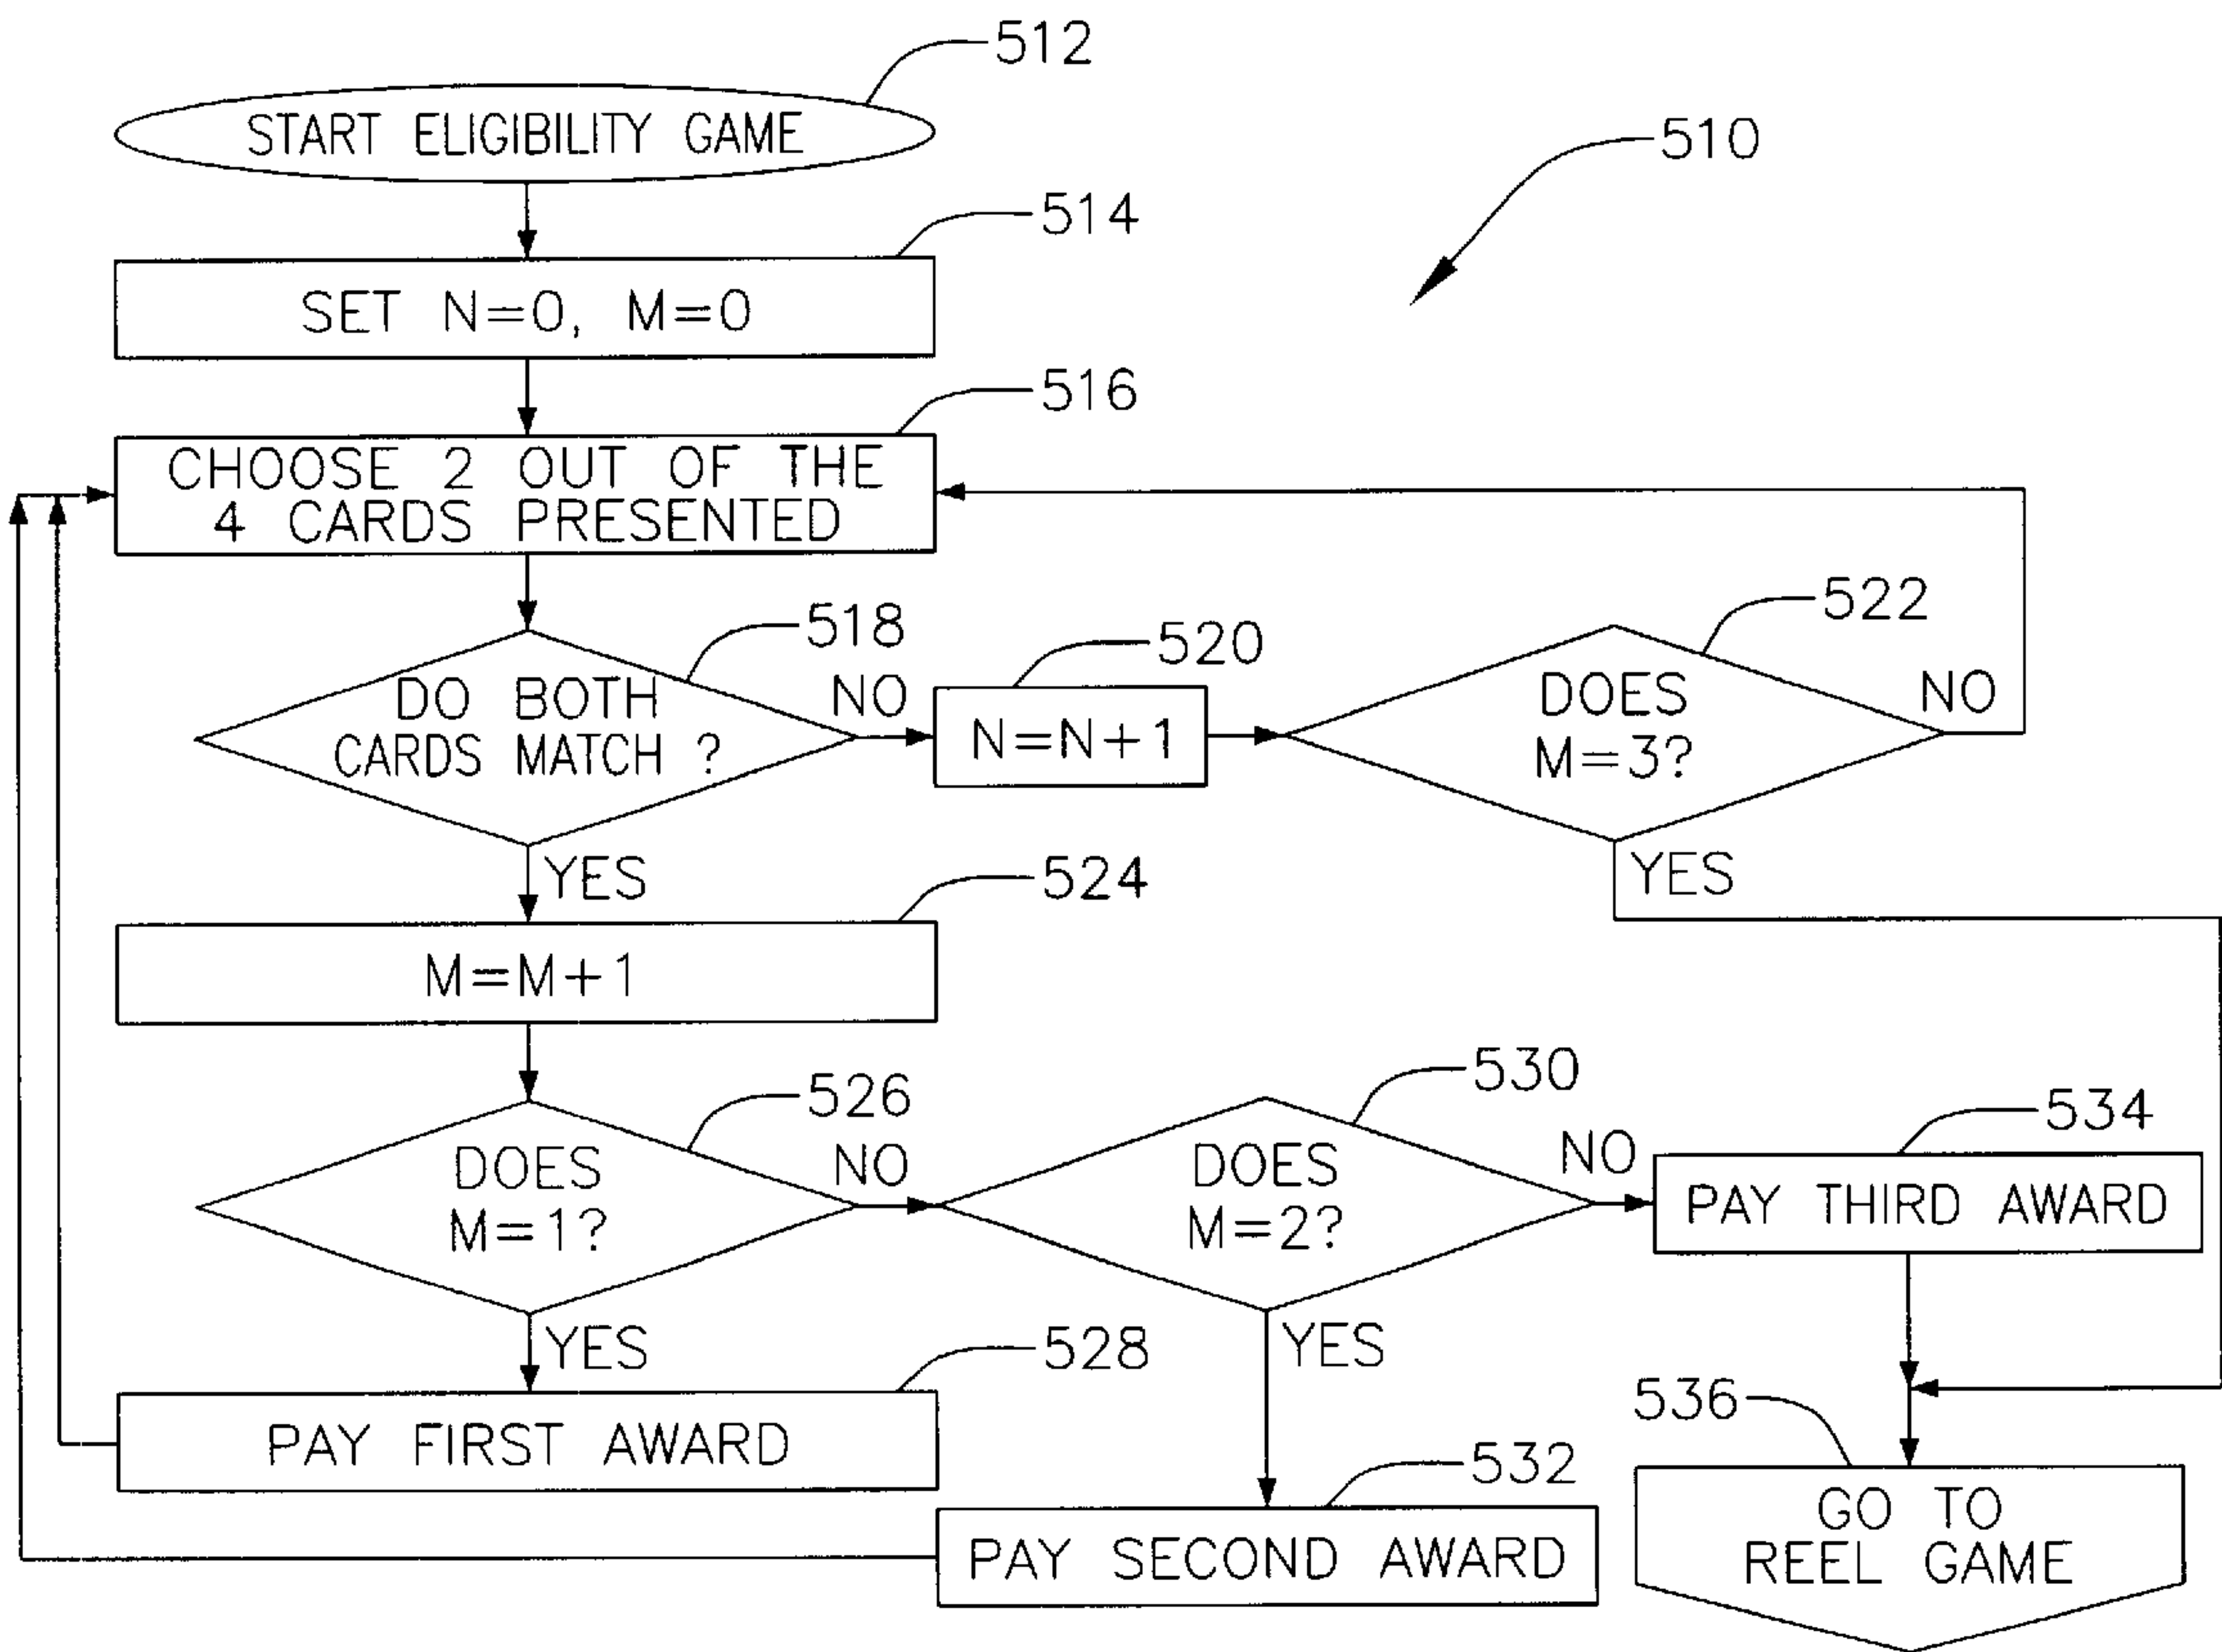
512

START ELIGIBILITY GAME

510

514

SET N=0, M=0

516

CHOOSE 2 OUT OF THE 4 CARDS PRESENTED

518

DO BOTH CARDS MATCH ?

NO

520

N=N+1

522

DOES M=3?

NO

YES

YES

524

M=M+1

526

DOES M=1?

NO

530

DOES M=2?

NO

534

PAY THIRD AWARD

YES

YES

528

PAY FIRST AWARD

536

532

PAY SECOND AWARD

GO TO REEL GAME